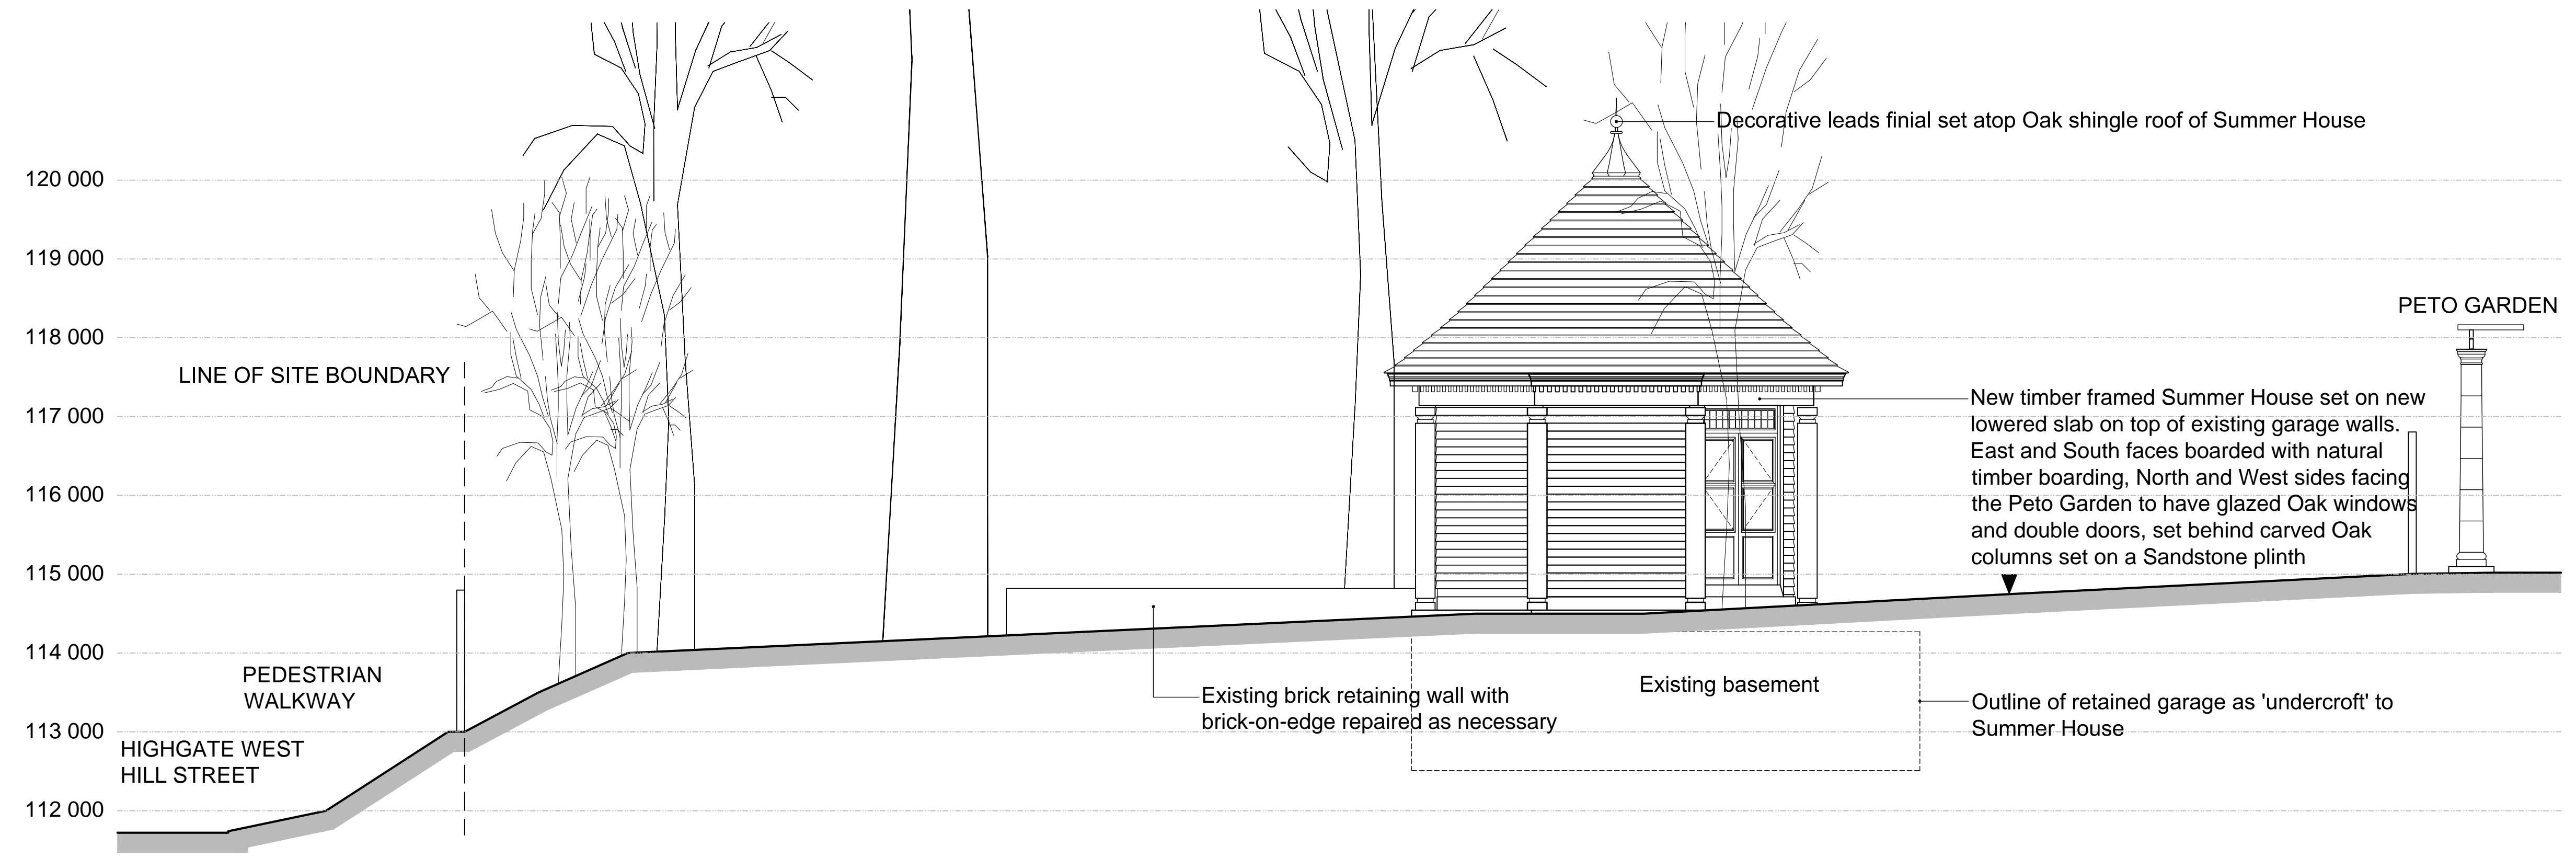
Decorative leads finial set atop Oak shingle roof of Summer House

120 000

119 000

118 000

117 000

116 000

115 000

114 000

113 000

112 000

LINE OF SITE BOUNDARY

PETO GARDEN

New timber framed Summer House set on new lowered slab on top of existing garage walls. East and South faces boarded with natural timber boarding, North and West sides facing the Peto Garden to have glazed Oak windows and double doors, set behind carved Oak columns set on a Sandstone plinth

PEDESTRIAN WALKWAY

HIGHGATE WEST HILL STREET

Existing brick retaining wall with brick-on-edge repaired as necessary

Existing basement

Outline of retained garage as 'undercroft' to Summer House